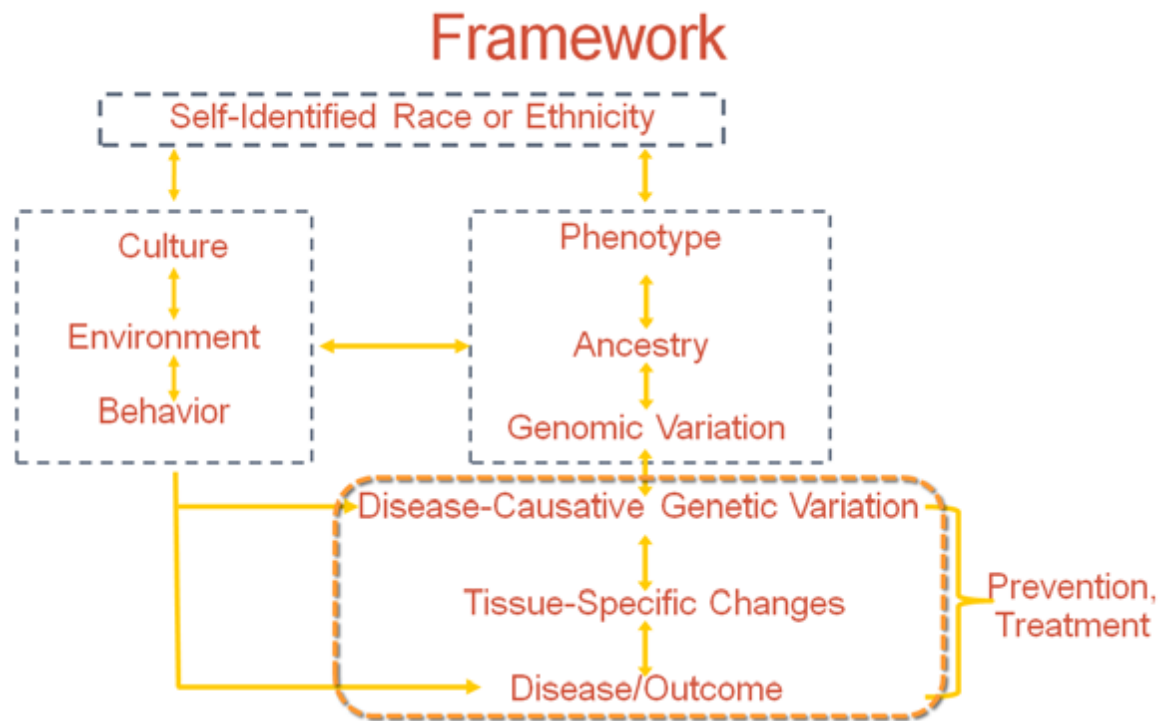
Framework

Self-Identified Race or Ethnicity

Culture

Environment

Behavior

Phenotype

Ancestry

Genomic Variation

Disease-Causative Genetic Variation

Tissue-Specific Changes

Disease/Outcome

Prevention, Treatment